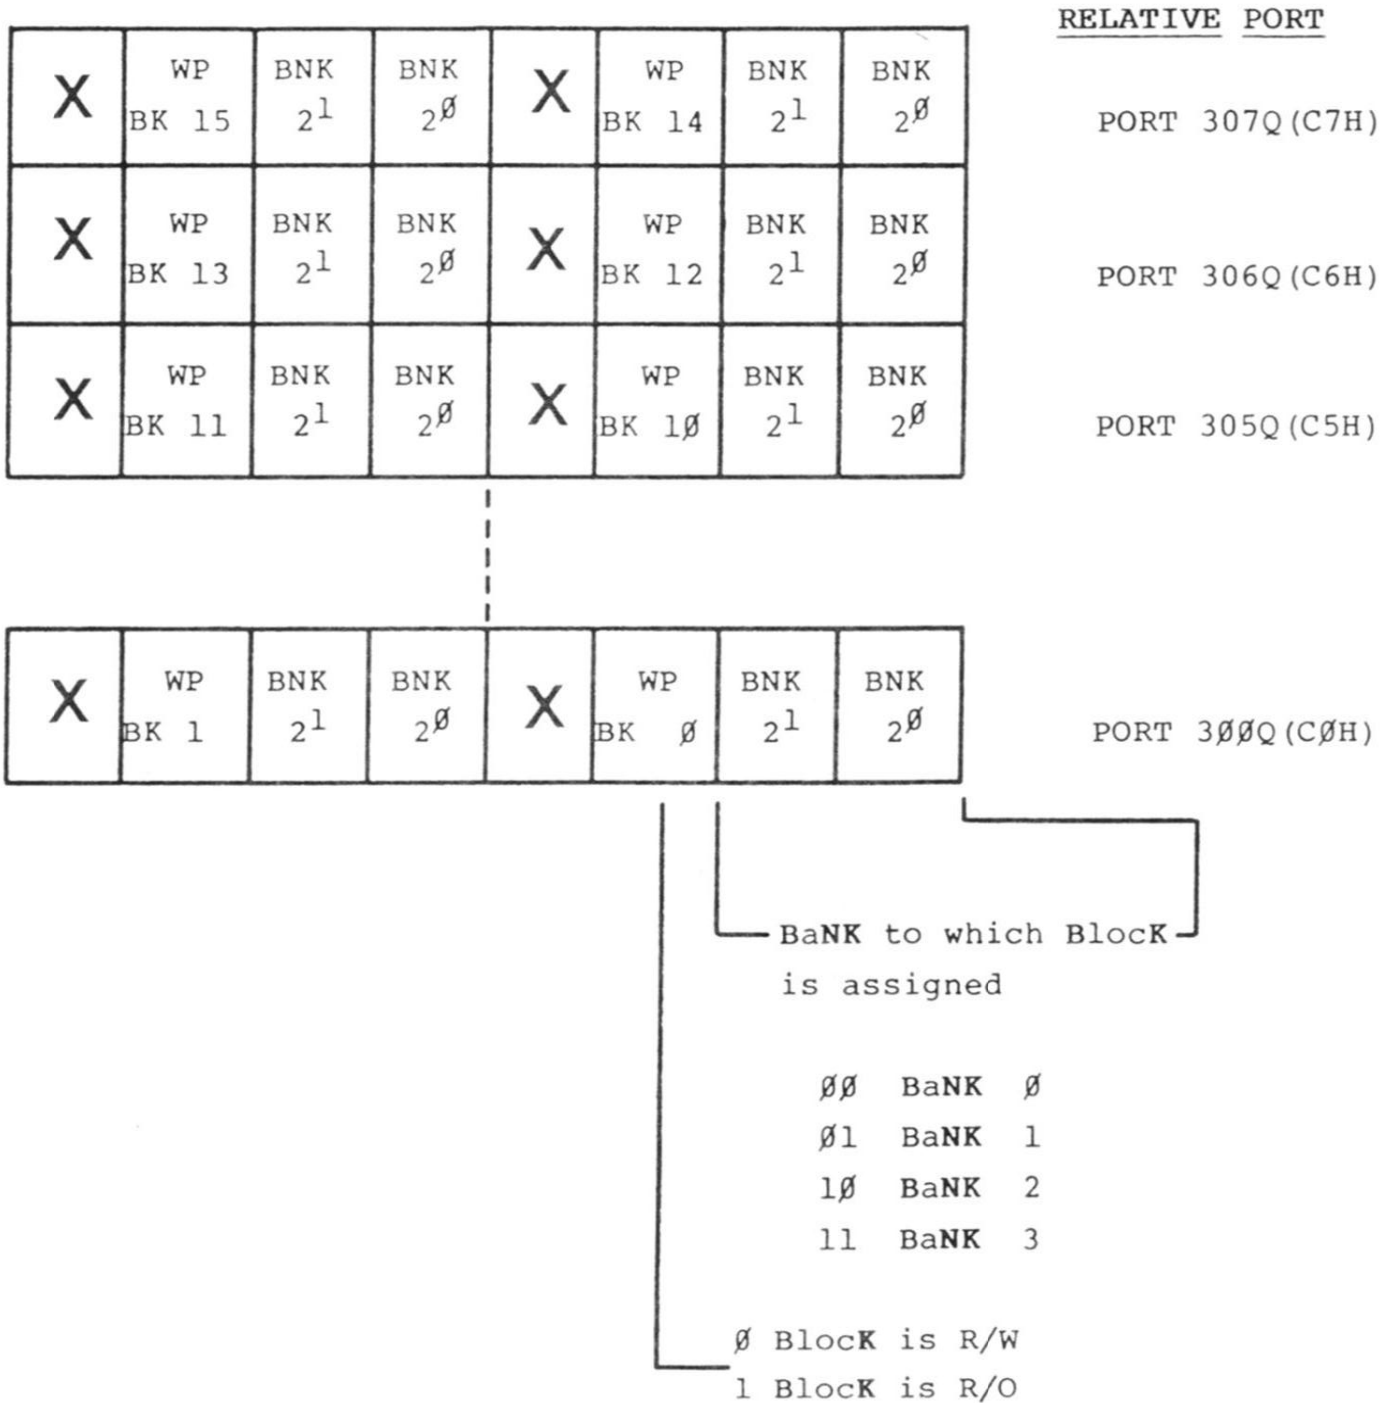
RELATIVE PORT

| X | WP BK 15 | BNK $2^1$ | BNK $2^Ø$ | X | WP BK 14 | BNK $2^1$ | BNK $2^Ø$ |
|---|---|---|---|---|---|---|---|
| X | WP BK 13 | BNK $2^1$ | BNK $2^Ø$ | X | WP BK 12 | BNK $2^1$ | BNK $2^Ø$ |
| X | WP BK 11 | BNK $2^1$ | BNK $2^Ø$ | X | WP BK 1Ø | BNK $2^1$ | BNK $2^Ø$ |

PORT 307Q(C7H)

PORT 306Q(C6H)

PORT 305Q(C5H)

| X | WP BK 1 | BNK $2^1$ | BNK $2^Ø$ | X | WP BK Ø | BNK $2^1$ | BNK $2^Ø$ |
|---|---|---|---|---|---|---|---|

PORT 3ØØQ(CØH)

BaNK to which BlocK is assigned

ØØ BaNK Ø
Ø1 BaNK 1
1Ø BaNK 2
11 BaNK 3

Ø BlocK is R/W
1 BlocK is R/O